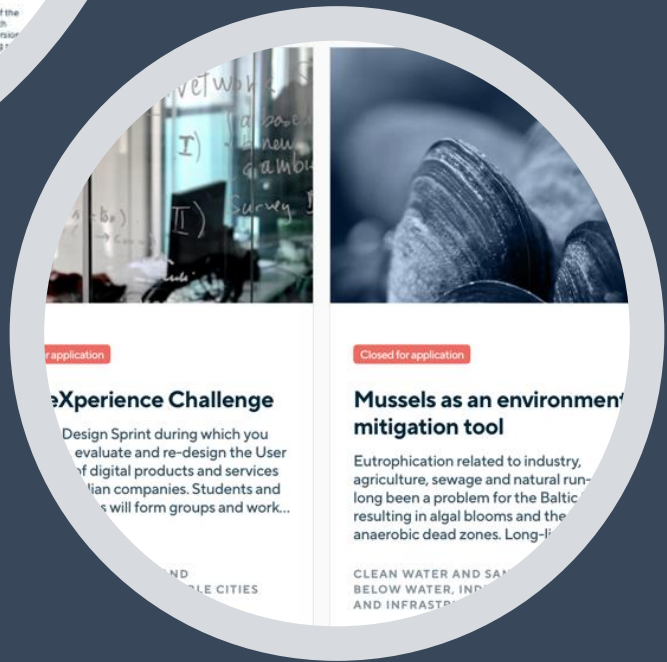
r application

eXperience Challenge

Design Sprint during which you evaluate and re-design the User of digital products and services lian companies. Students and s will form groups and work...

ND
LE CITIES

Closed for application

Mussels as an environment mitigation tool

Eutrophication related to industry, agriculture, sewage and natural run- long been a problem for the Baltic resulting in algal blooms and the anaerobic dead zones. Long-li

CLEAN WATER AND SA
BELOW WATER, IND
AND INFRASTR